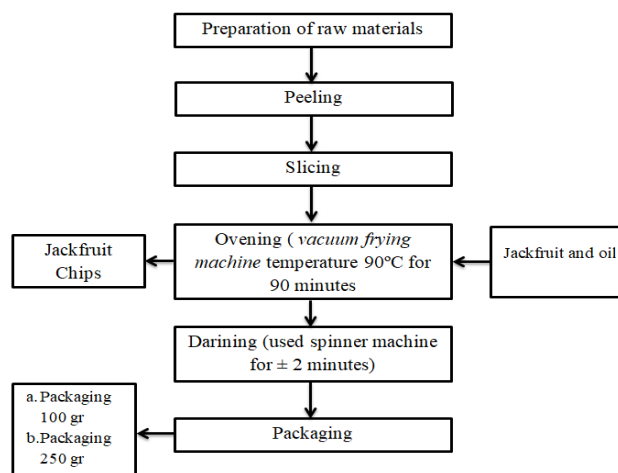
Preparation of raw materials

Peeling

Slicing

Jackfruit Chips

Ovening ( vacuum frying machine temperature 90°C for 90 minutes

Jackfruit and oil

Darining (used spinner machine for ± 2 minutes)

a. Packaging 100 gr
b. Packaging 250 gr

Packaging